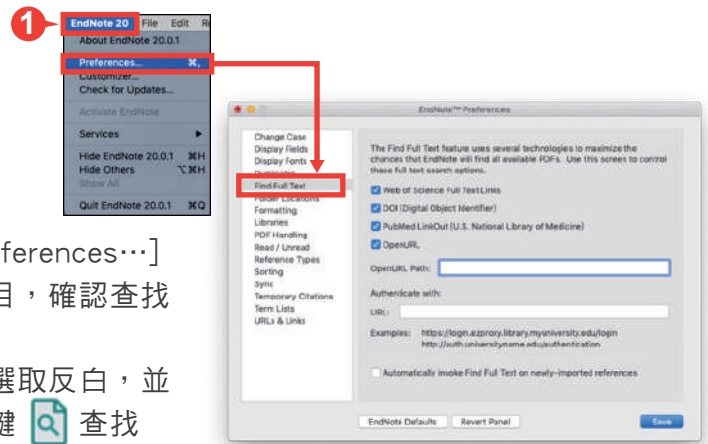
1

EndNote 20 File Edit Re

About EndNote 20.0.1

Preferences... ⌘,

Customize...

Check for Updates...

Activate EndNote

Services ▸

Hide EndNote 20.0.1 ⌘H

Hide Others ⌥⌘H

Show All

Quit EndNote 20.0.1 ⌘Q

EndNote™ Preferences

Change Case

Display Fields

Display Fonts

Duplicates

Find Full Text

Folder Locations

Formatting

Libraries

PDF Handling

Read / Unread

Reference Types

Sorting

Sync

Temporary Citations

Term Lists

URLs & Links

The Find Full Text feature uses several technologies to maximize the chances that EndNote will find all available PDFs. Use this screen to control these full text search options.

Web of Science Full Text Links

DOI (Digital Object Identifier)

PubMed LinkOut (U.S. National Library of Medicine)

OpenURL

OpenURL Path:

Authenticate with:

URL:

Examples: https://login.ezproxy.library.myuniversity.edu/login http://auth.universityname.edu/authentication

Automatically invoke Find Full Text on newly-imported references

EndNote Defaults

Revert Panel

Save

ferences…]

目，確認查找

選取反白，並

鍵 查找